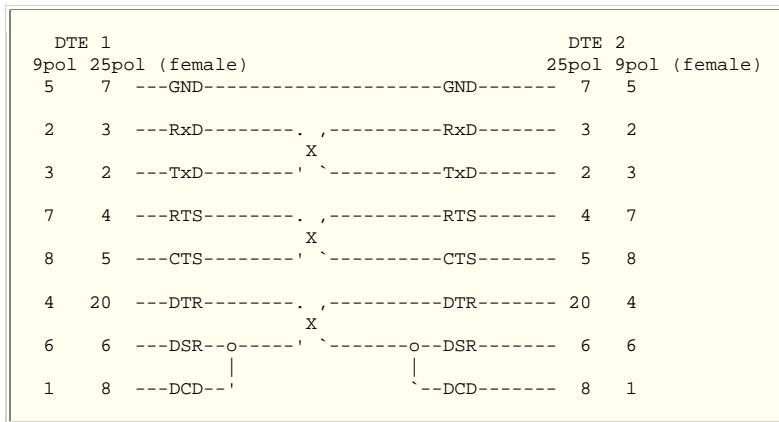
```
  DTE 1                                            DTE 2
9pol 25pol (female)                              25pol 9pol (female)
 5     7  ---GND--------------------GND-------  7   5

 2     3  ---RxD--------. ,----------RxD-------  3   2
                         X
 3     2  ---TxD--------' `----------TxD-------  2   3

 7     4  ---RTS--------. ,----------RTS-------  4   7
                         X
 8     5  ---CTS--------' `----------CTS-------  5   8

 4    20  ---DTR--------. ,----------DTR------- 20   4
                         X
 6     6  ---DSR--o-----' `-------o--DSR-------  6   6
                  |               |
 1     8  ---DCD--'               `--DCD-------  8   1
```